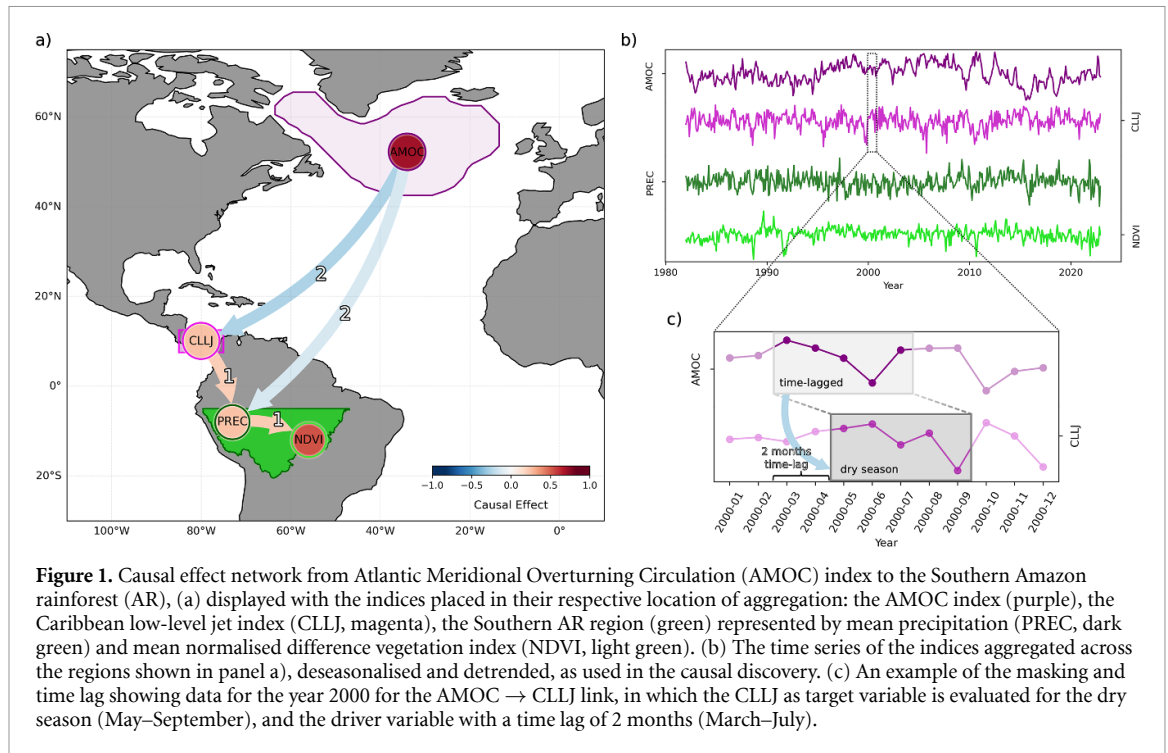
a)

60°N
40°N
20°N
0°
20°S
100°W 80°W 60°W 40°W 20°W 0°

AMOC
CLLJ
PREC
NDVI
2
2
1
1

−1.0 −0.5 0.0 0.5 1.0
Causal Effect

b)

AMOC
CLLJ
PREC
NDVI
1980 1990 2000 2010 2020
Year

c)

AMOC
CLLJ
time-lagged
2 months time-lag
dry season
2000-01 2000-02 2000-03 2000-04 2000-05 2000-06 2000-07 2000-08 2000-09 2000-10 2000-11 2000-12
Year

**Figure 1.** Causal effect network from Atlantic Meridional Overturning Circulation (AMOC) index to the Southern Amazon rainforest (AR), (a) displayed with the indices placed in their respective location of aggregation: the AMOC index (purple), the Caribbean low-level jet index (CLLJ, magenta), the Southern AR region (green) represented by mean precipitation (PREC, dark green) and mean normalised difference vegetation index (NDVI, light green). (b) The time series of the indices aggregated across the regions shown in panel a), deseasonalised and detrended, as used in the causal discovery. (c) An example of the masking and time lag showing data for the year 2000 for the AMOC → CLLJ link, in which the CLLJ as target variable is evaluated for the dry season (May–September), and the driver variable with a time lag of 2 months (March–July).